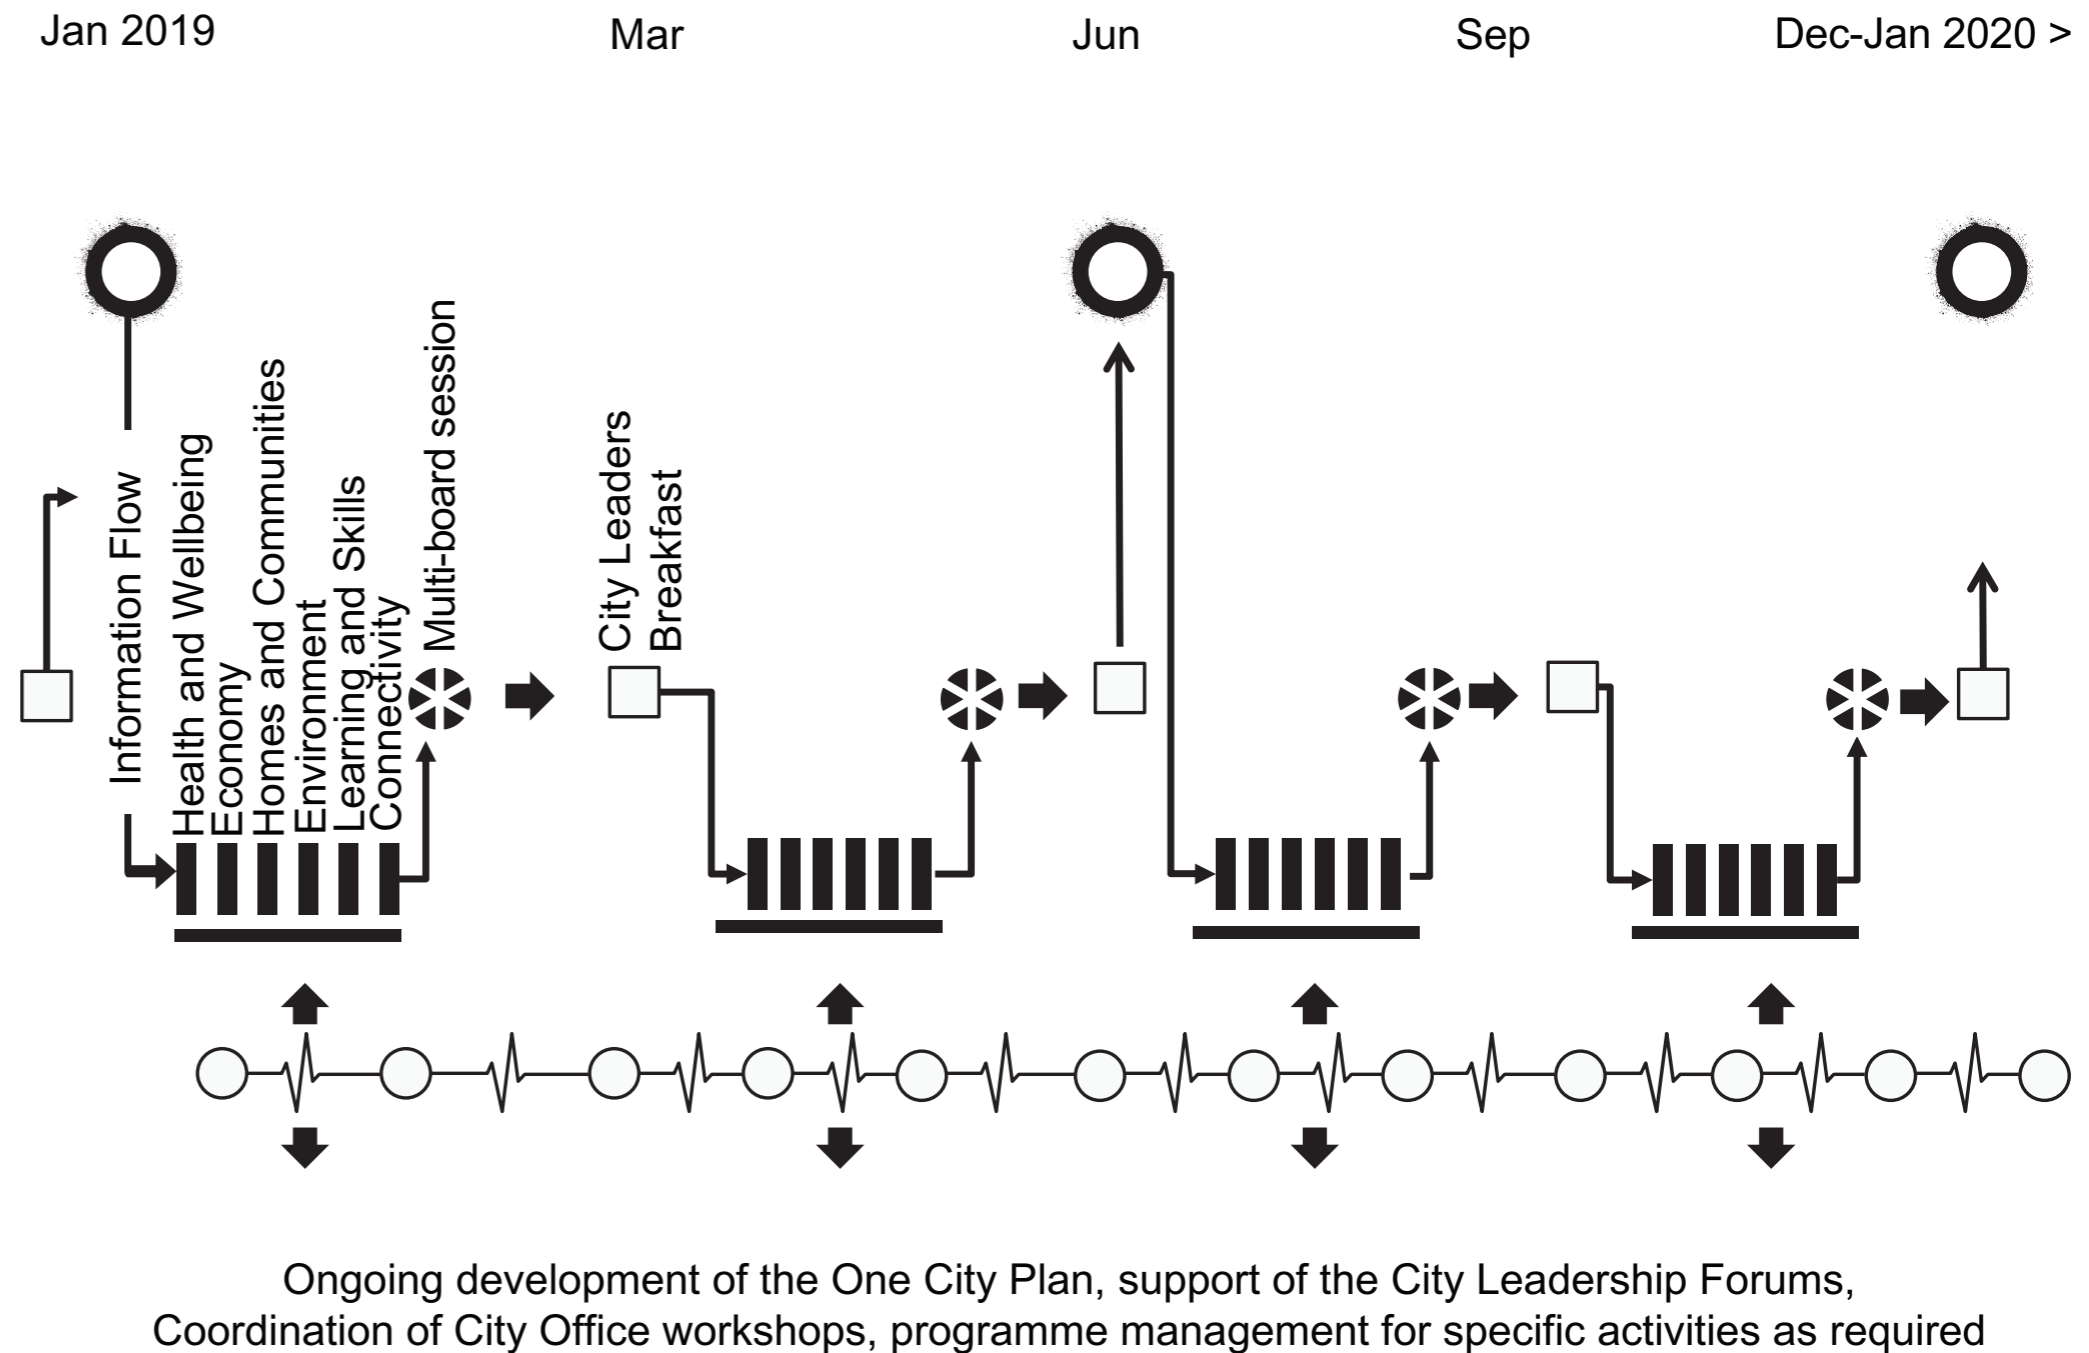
Jan 2019 Mar Jun Sep Dec-Jan 2020 >

Information Flow

Health and Wellbeing
Economy
Homes and Communities
Environment
Learning and Skills
Connectivity

Multi-board session

City Leaders Breakfast

Ongoing development of the One City Plan, support of the City Leadership Forums, Coordination of City Office workshops, programme management for specific activities as required